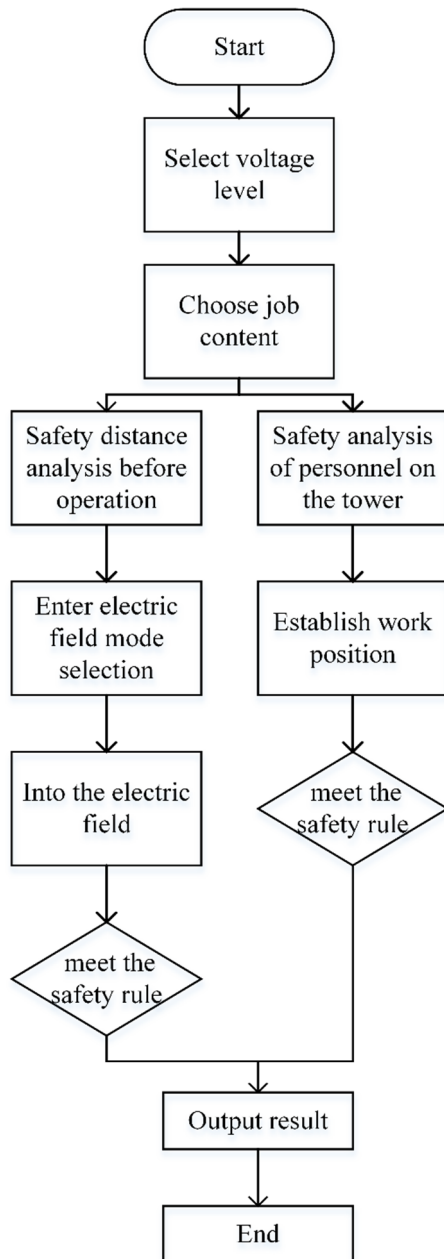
Start

Select voltage level

Choose job content

Safety distance analysis before operation

Enter electric field mode selection

Into the electric field

meet the safety rule

Safety analysis of personnel on the tower

Establish work position

meet the safety rule

Output result

End